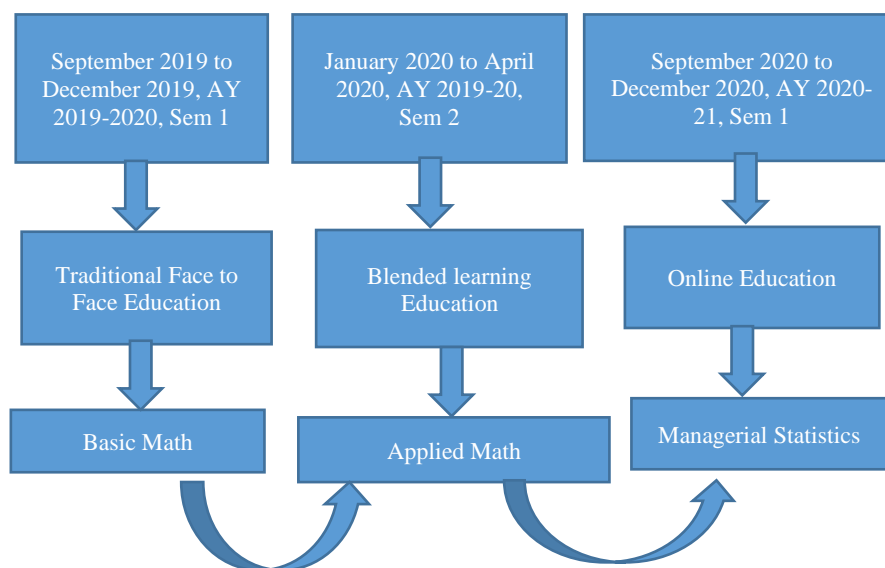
September 2019 to December 2019, AY 2019-2020, Sem 1

Traditional Face to Face Education

Basic Math

January 2020 to April 2020, AY 2019-20, Sem 2

Blended learning Education

Applied Math

September 2020 to December 2020, AY 2020-21, Sem 1

Online Education

Managerial Statistics